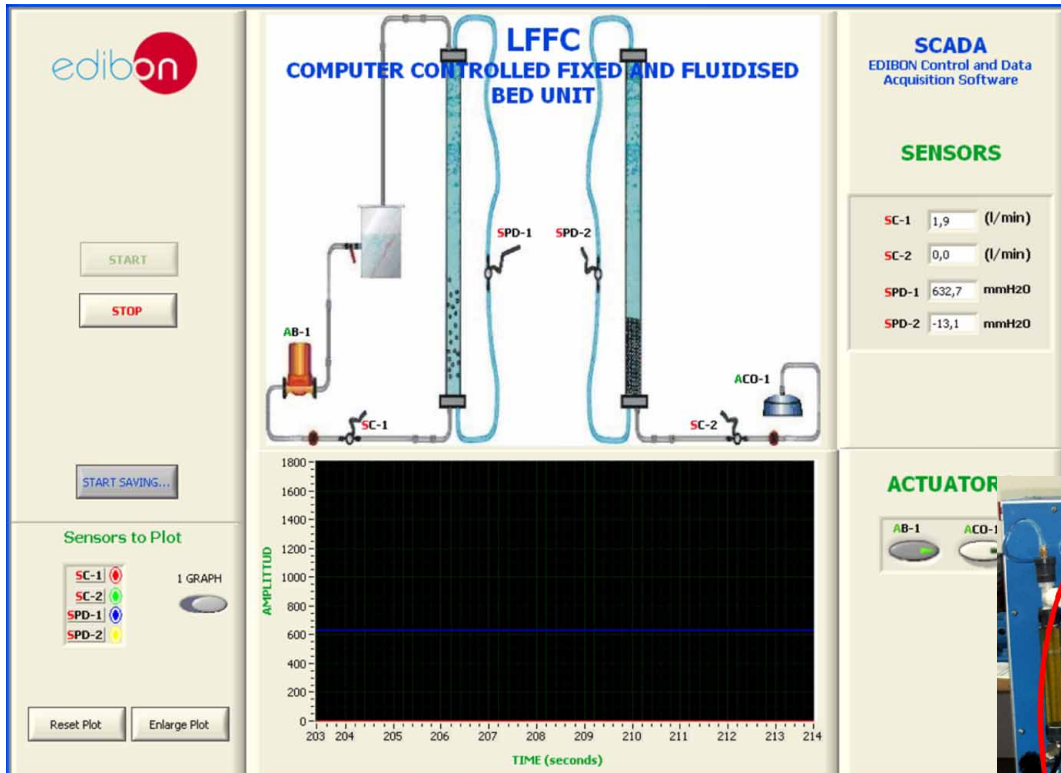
edibon

START

STOP

START SAVING...

Sensors to Plot

SC-1
SC-2
SPD-1
SPD-2

1 GRAPH

Reset Plot

Enlarge Plot

LFFC
COMPUTER CONTROLLED FIXED AND FLUIDISED BED UNIT

SPD-1

SPD-2

AB-1

ACO-1

SC-1

SC-2

1800
1600
1400
1200
1000
800
600
400
200
0

AMPLITUD

203 204 205 206 207 208 209 210 211 212 213 214

TIME (seconds)

SCADA
EDIBON Control and Data Acquisition Software

SENSORS

| | | |
|---|---|---|
| SC-1 | 1,9 | (l/min) |
| SC-2 | 0,0 | (l/min) |
| SPD-1 | 632,7 | mmH2O |
| SPD-2 | -13,1 | mmH2O |

ACTUATOR

AB-1

ACO-1